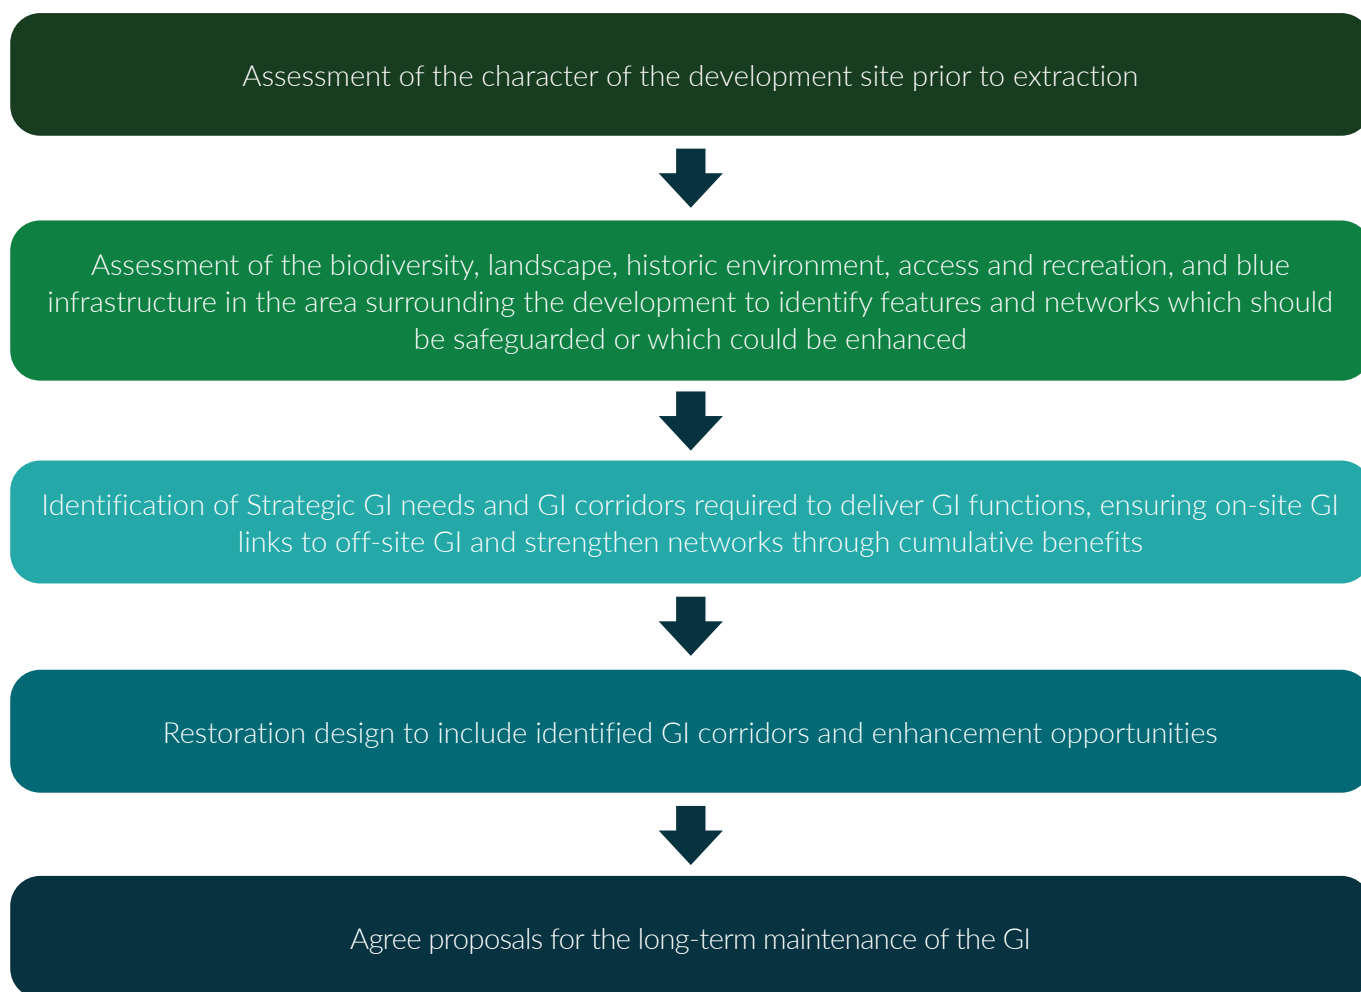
Assessment of the character of the development site prior to extraction

Assessment of the biodiversity, landscape, historic environment, access and recreation, and blue infrastructure in the area surrounding the development to identify features and networks which should be safeguarded or which could be enhanced

Identification of Strategic GI needs and GI corridors required to deliver GI functions, ensuring on-site GI links to off-site GI and strengthen networks through cumulative benefits

Restoration design to include identified GI corridors and enhancement opportunities

Agree proposals for the long-term maintenance of the GI